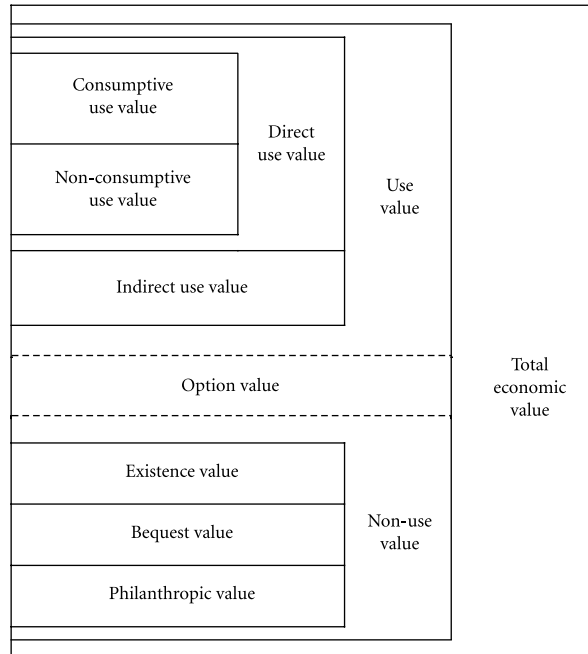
Consumptive use value

Non-consumptive use value

Direct use value

Use value

Indirect use value

Option value

Total economic value

Existence value

Bequest value

Philanthropic value

Non-use value